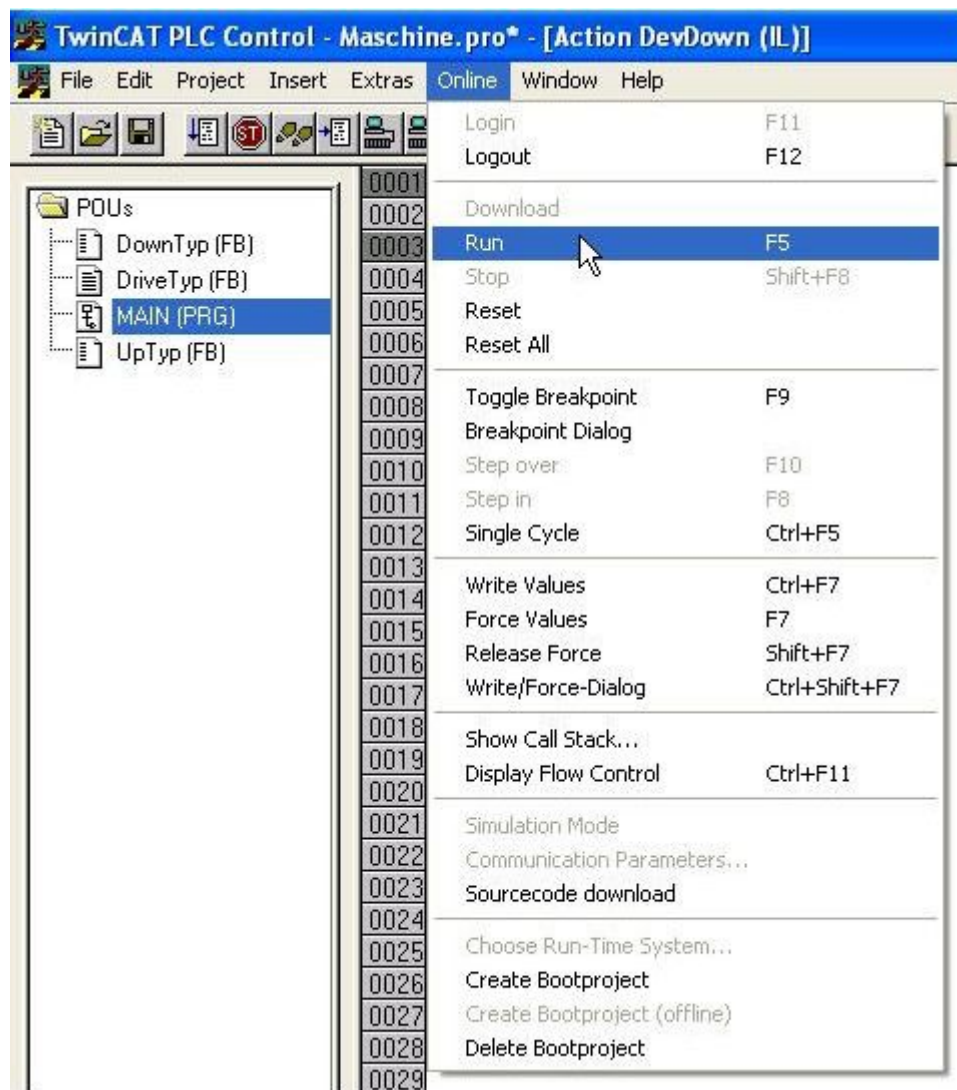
TwinCAT PLC Control - Maschine.pro* - [Action DevDown (IL)]

File Edit Project Insert Extras Online Window Help

POUs
DownTyp (FB)
DriveTyp (FB)
MAIN (PRG)
UpTyp (FB)

0001
0002
0003
0004
0005
0006
0007
0008
0009
0010
0011
0012
0013
0014
0015
0016
0017
0018
0019
0020
0021
0022
0023
0024
0025
0026
0027
0028
0029

Login F11
Logout F12
Download
Run F5
Stop Shift+F8
Reset
Reset All
Toggle Breakpoint F9
Breakpoint Dialog
Step over F10
Step in F8
Single Cycle Ctrl+F5
Write Values Ctrl+F7
Force Values F7
Release Force Shift+F7
Write/Force-Dialog Ctrl+Shift+F7
Show Call Stack...
Display Flow Control Ctrl+F11
Simulation Mode
Communication Parameters...
Sourcecode download
Choose Run-Time System...
Create Bootproject
Create Bootproject (offline)
Delete Bootproject